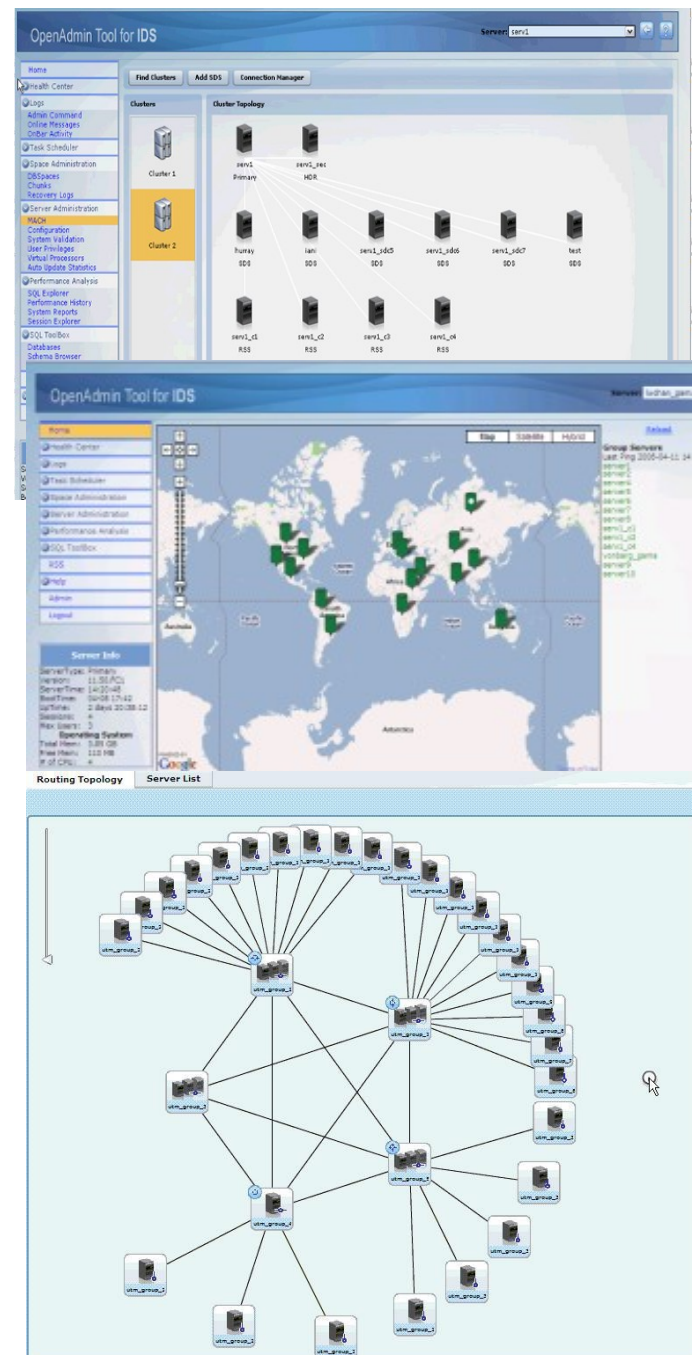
OpenAdmin Tool for IDS

Server: serv1

Home
Health Center
Logs
Admin Command
Online Messages
OnBar Activity
Task Scheduler
Space Administration
DBSpaces
Chunks
Recovery Logs
Server Administration
MACH
Configuration
System Validation
User Privileges
Virtual Processors
Auto Update Statistics
Performance Analysis
SQL Explorer
Performance History
System Reports
Session Explorer
SQL ToolBox
Databases
Schema Browser

Find Clusters
Add SDS
Connection Manager

Clusters
Cluster 1
Cluster 2

Cluster Topology
serv1
Primary
serv1_sec
HDR
hurray
SDS
iani
SDS
serv1_sdc5
SDS
serv1_sdc6
SDS
serv1_sdc7
SDS
test
SDS
serv1_c1
RSS
serv1_c2
RSS
serv1_c3
RSS
serv1_c4
RSS

OpenAdmin Tool for IDS

Server: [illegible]

Home
Health Center
Logs
Task Scheduler
Space Administration
Server Administration
Performance Analysis
SQL ToolBox
RSS
Help
Admin
Logout

Map
Satellite
Hybrid

Reload
Group Servers
Last Ping 2008-04-11 14
server1
server2
server4
server5
server6
server7
server8
serv1_c1
serv1_c2
serv1_c4
vonberg_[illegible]
server9
server10

Australia
Antarctica

Server Info
ServerType: Primary
Version: 11.50.FC1
ServerTime: 14:20:48
BootTime: 04-08 17:42
UpTime: 2 days 20:38:12
Sessions: 4
Max Users: 3
Operating System
Total Mem: 3.85 GB
Free Mem: 112 MB
# of CPU: 4

Google

Routing Topology
Server List

utm_group_1
utm_group_1
utm_group_1
utm_group_1
utm_group_1
utm_group_1
utm_group_1
utm_group_1
utm_group_1
utm_group_1
utm_group_1
utm_group_1
utm_group_1
utm_group_1
utm_group_1
utm_group_1
utm_group_1
utm_group_1
utm_group_1
utm_group_1
utm_group_1
utm_group_1
utm_group_1
utm_group_1
utm_group_1
utm_group_1
utm_group_1
utm_group_4
utm_group_1
utm_group_1
utm_group_1
utm_group_1
utm_group_1
utm_group_1
utm_group_1
utm_group_1